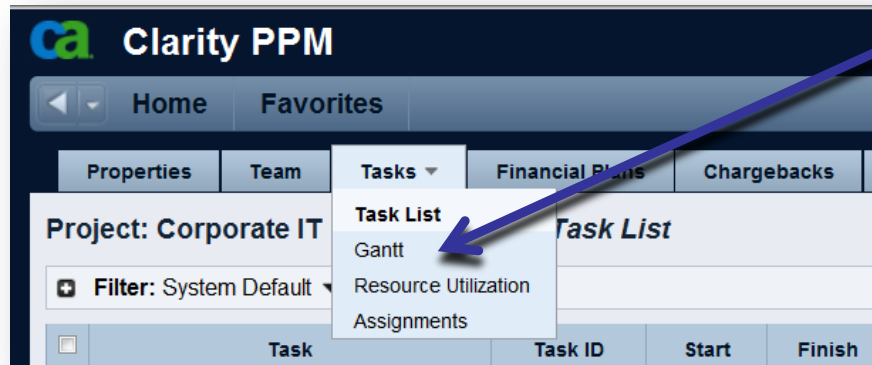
ca Clarity PPM

Home Favorites

Properties Team Tasks Financial Plans Chargebacks

Task List
Gantt
Resource Utilization
Assignments

Project: Corporate IT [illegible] Task List

Filter: System Default

| | Task | Task ID | Start | Finish |
|---|---|---|---|---|